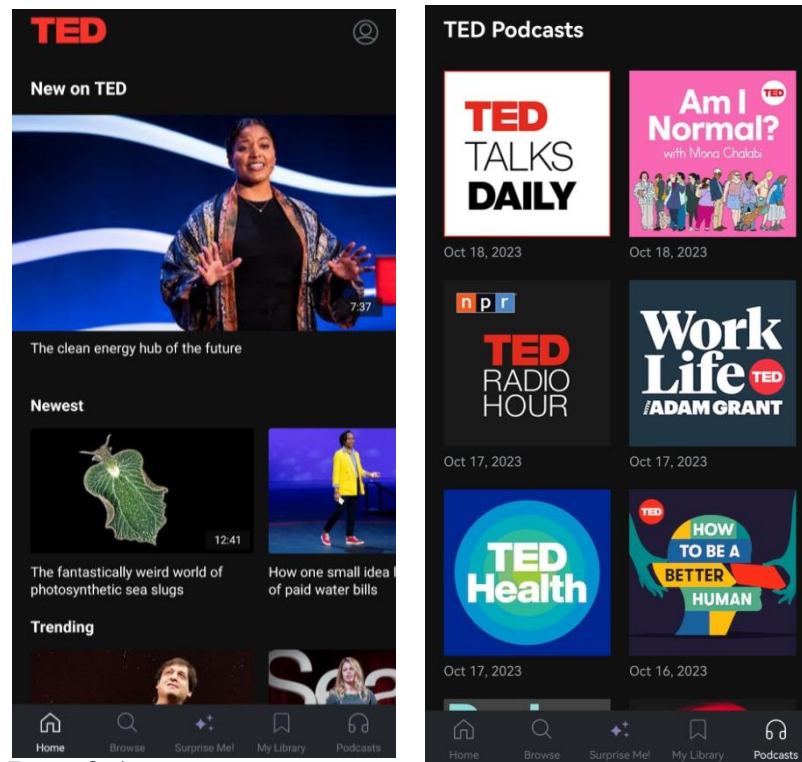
TED

New on TED

7:37

The clean energy hub of the future

Newest

12:41

The fantastically weird world of photosynthetic sea slugs

How one small idea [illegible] of paid water bills

Trending

Home Browse Surprise Me! My Library Podcasts

TED Podcasts

TED TALKS DAILY

Oct 18, 2023

Am I Normal? with Mona Chalabi TED

Oct 18, 2023

npr TED RADIO HOUR

Oct 17, 2023

WorkLife TED with ADAM GRANT

Oct 17, 2023

TED Health

Oct 17, 2023

TED HOW TO BE A BETTER HUMAN

Oct 16, 2023

Home Browse Surprise Me! My Library Podcasts